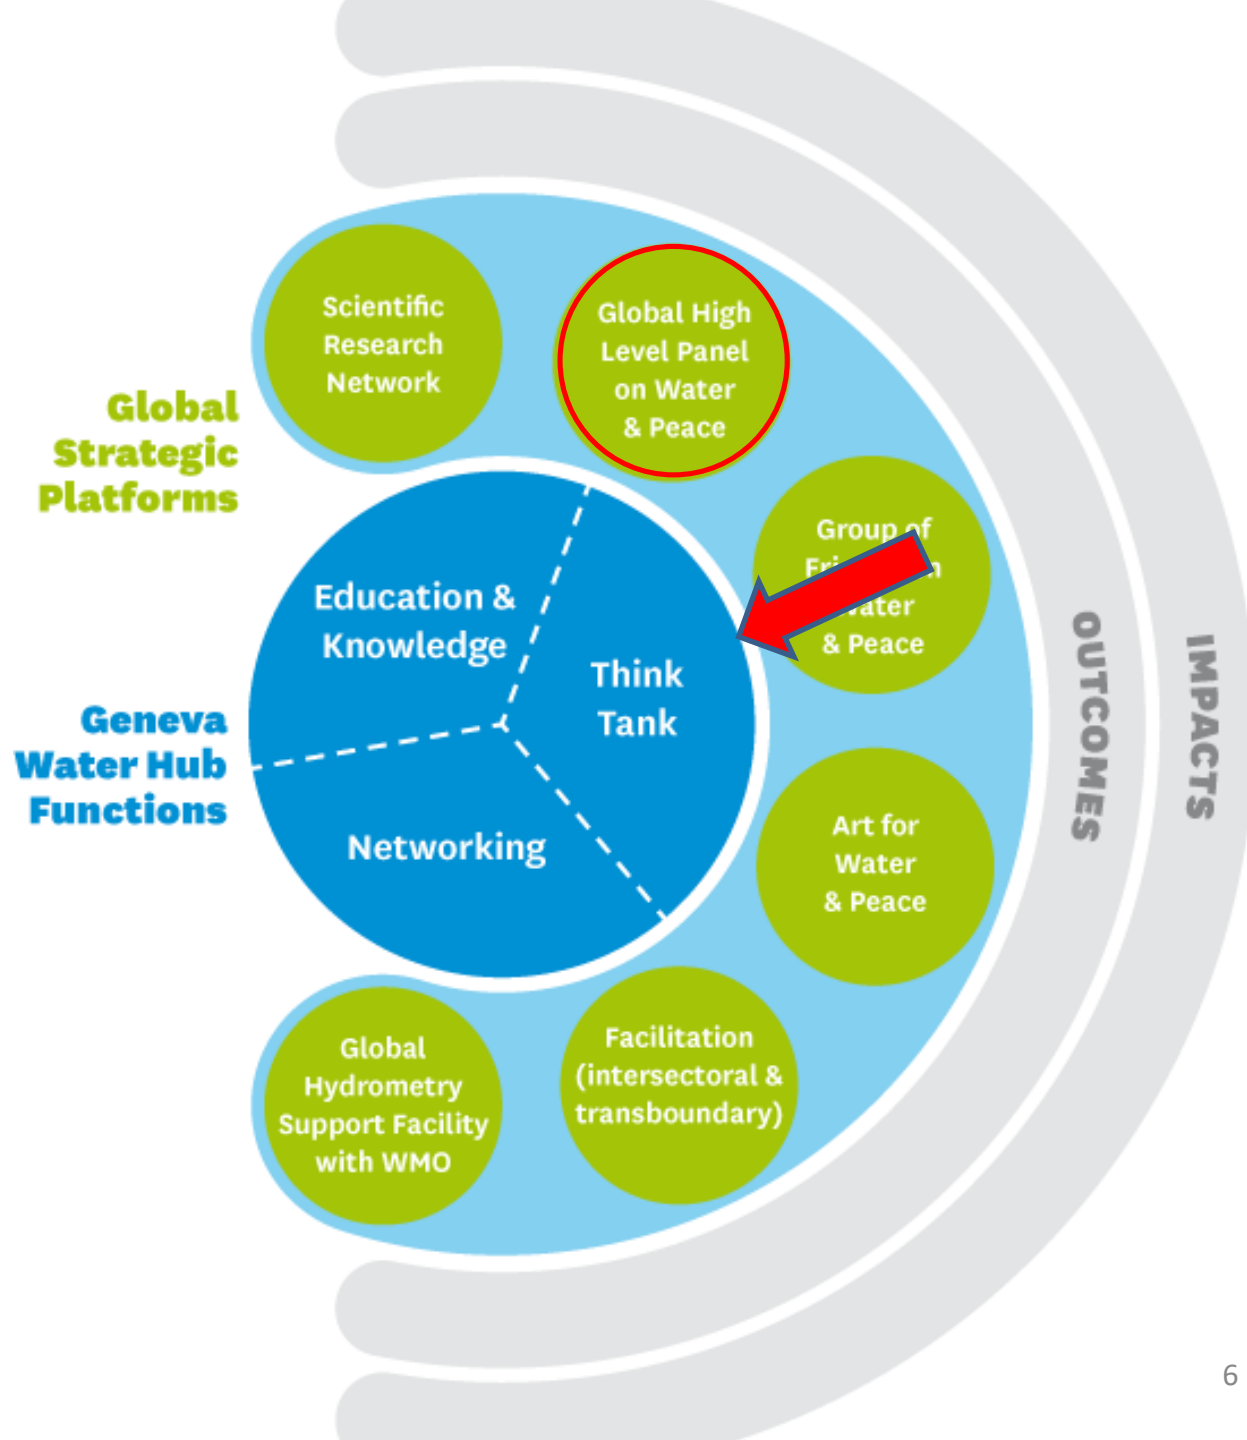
Global Strategic Platforms

Scientific Research Network

Global High Level Panel on Water & Peace

Group of Fri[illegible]n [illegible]ater & Peace

Art for Water & Peace

Facilitation (intersectoral & transboundary)

Global Hydrometry Support Facility with WMO

Geneva Water Hub Functions

Education & Knowledge

Think Tank

Networking

OUTCOMES

IMPACTS

6